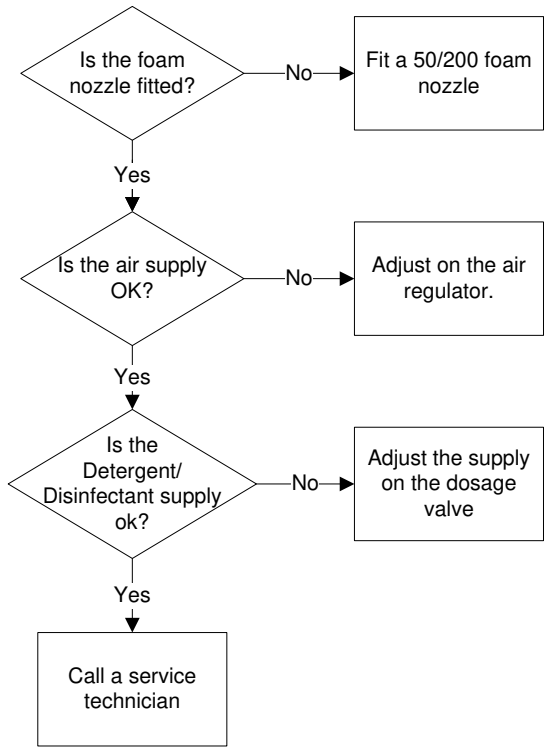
Is the foam nozzle fitted?

No

Fit a 50/200 foam nozzle

Yes

Is the air supply OK?

No

Adjust on the air regulator.

Yes

Is the Detergent/ Disinfectant supply ok?

No

Adjust the supply on the dosage valve

Yes

Call a service technician